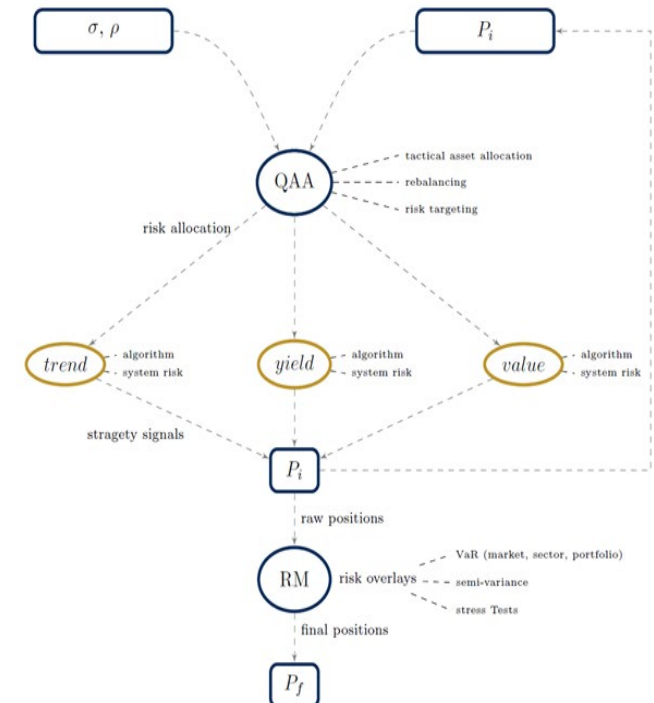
$\sigma, \rho$

$P_i$

QAA

tactical asset allocation

rebalancing

risk targeting

risk allocation

trend

algorithm

system risk

yield

algorithm

system risk

value

algorithm

system risk

stragety signals

$P_i$

raw positions

RM

risk overlays

VaR (market, sector, portfolio)

semi-variance

stress Tests

final positions

$P_f$